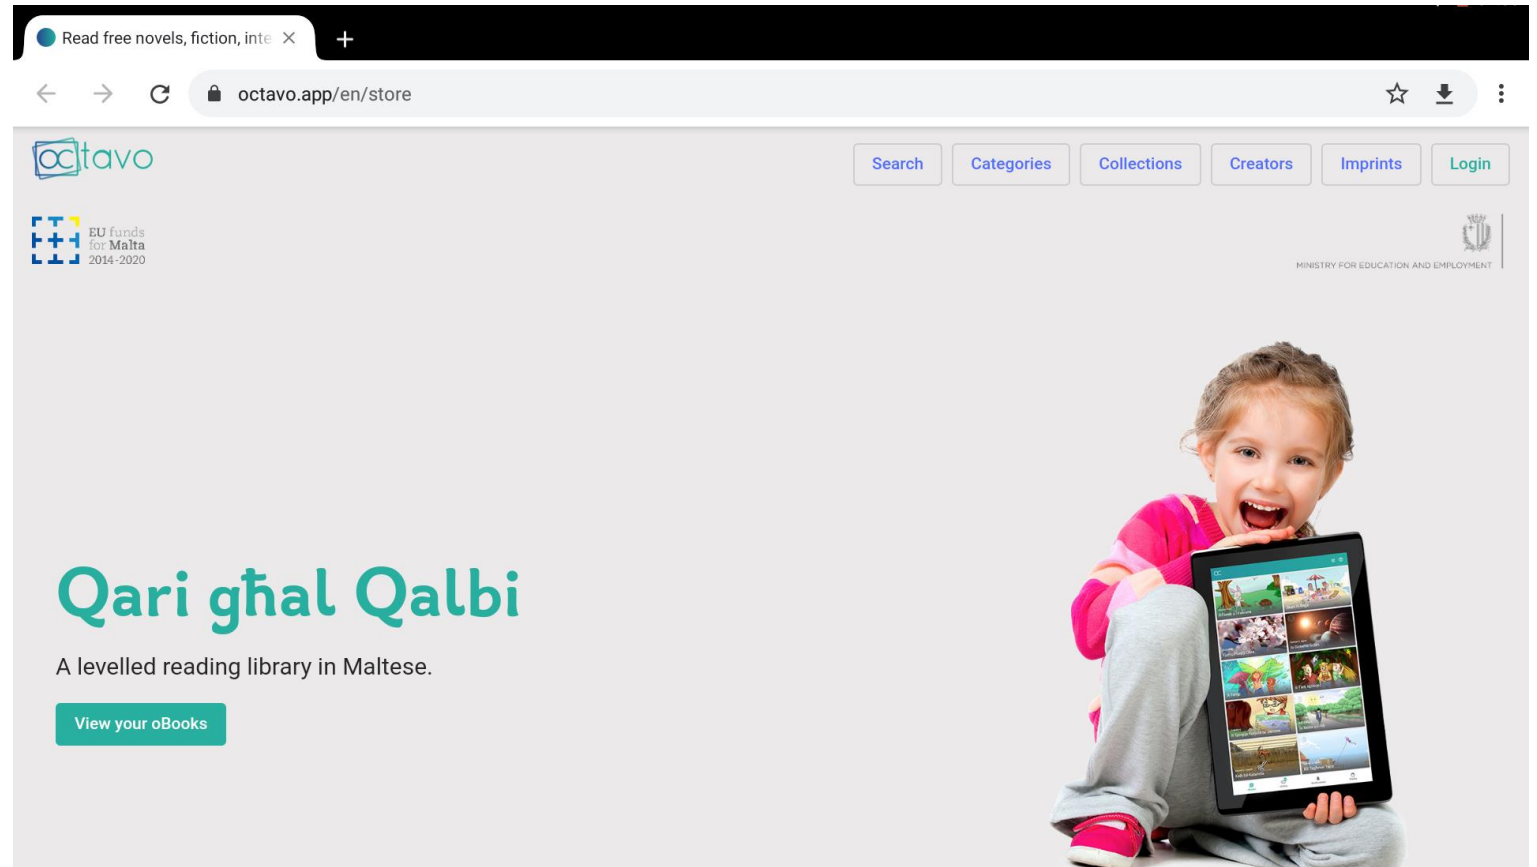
Read free novels, fiction, inte ×

+

octavo.app/en/store

octavo

Search Categories Collections Creators Imprints Login

EU funds for Malta 2014-2020

MINISTRY FOR EDUCATION AND EMPLOYMENT

Qari għal Qalbi

A levelled reading library in Maltese.

View your oBooks